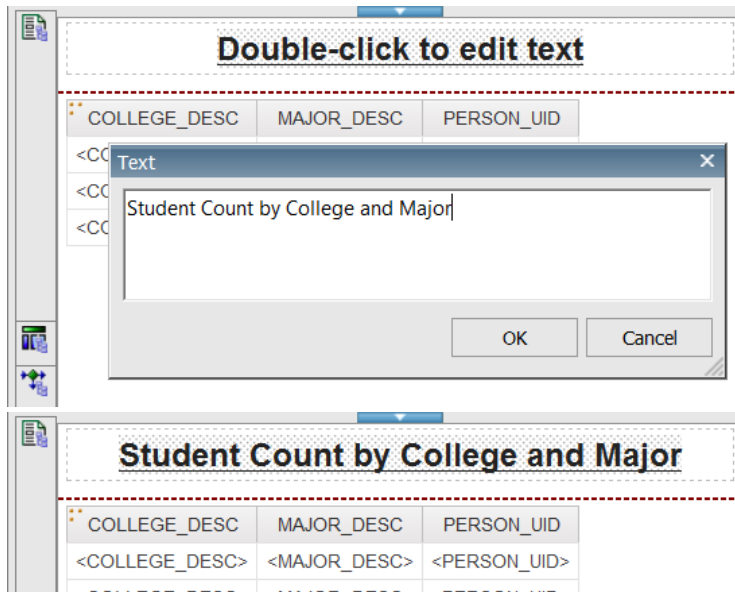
Double-click to edit text

| COLLEGE_DESC | MAJOR_DESC | PERSON_UID |
|---|---|---|
| <CO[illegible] | | |
| <CO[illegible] | | |
| <CO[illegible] | | |

Text ×

Student Count by College and Major

OK Cancel

Student Count by College and Major

| COLLEGE_DESC | MAJOR_DESC | PERSON_UID |
|---|---|---|
| <COLLEGE_DESC> | <MAJOR_DESC> | <PERSON_UID> |
| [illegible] | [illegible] | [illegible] |